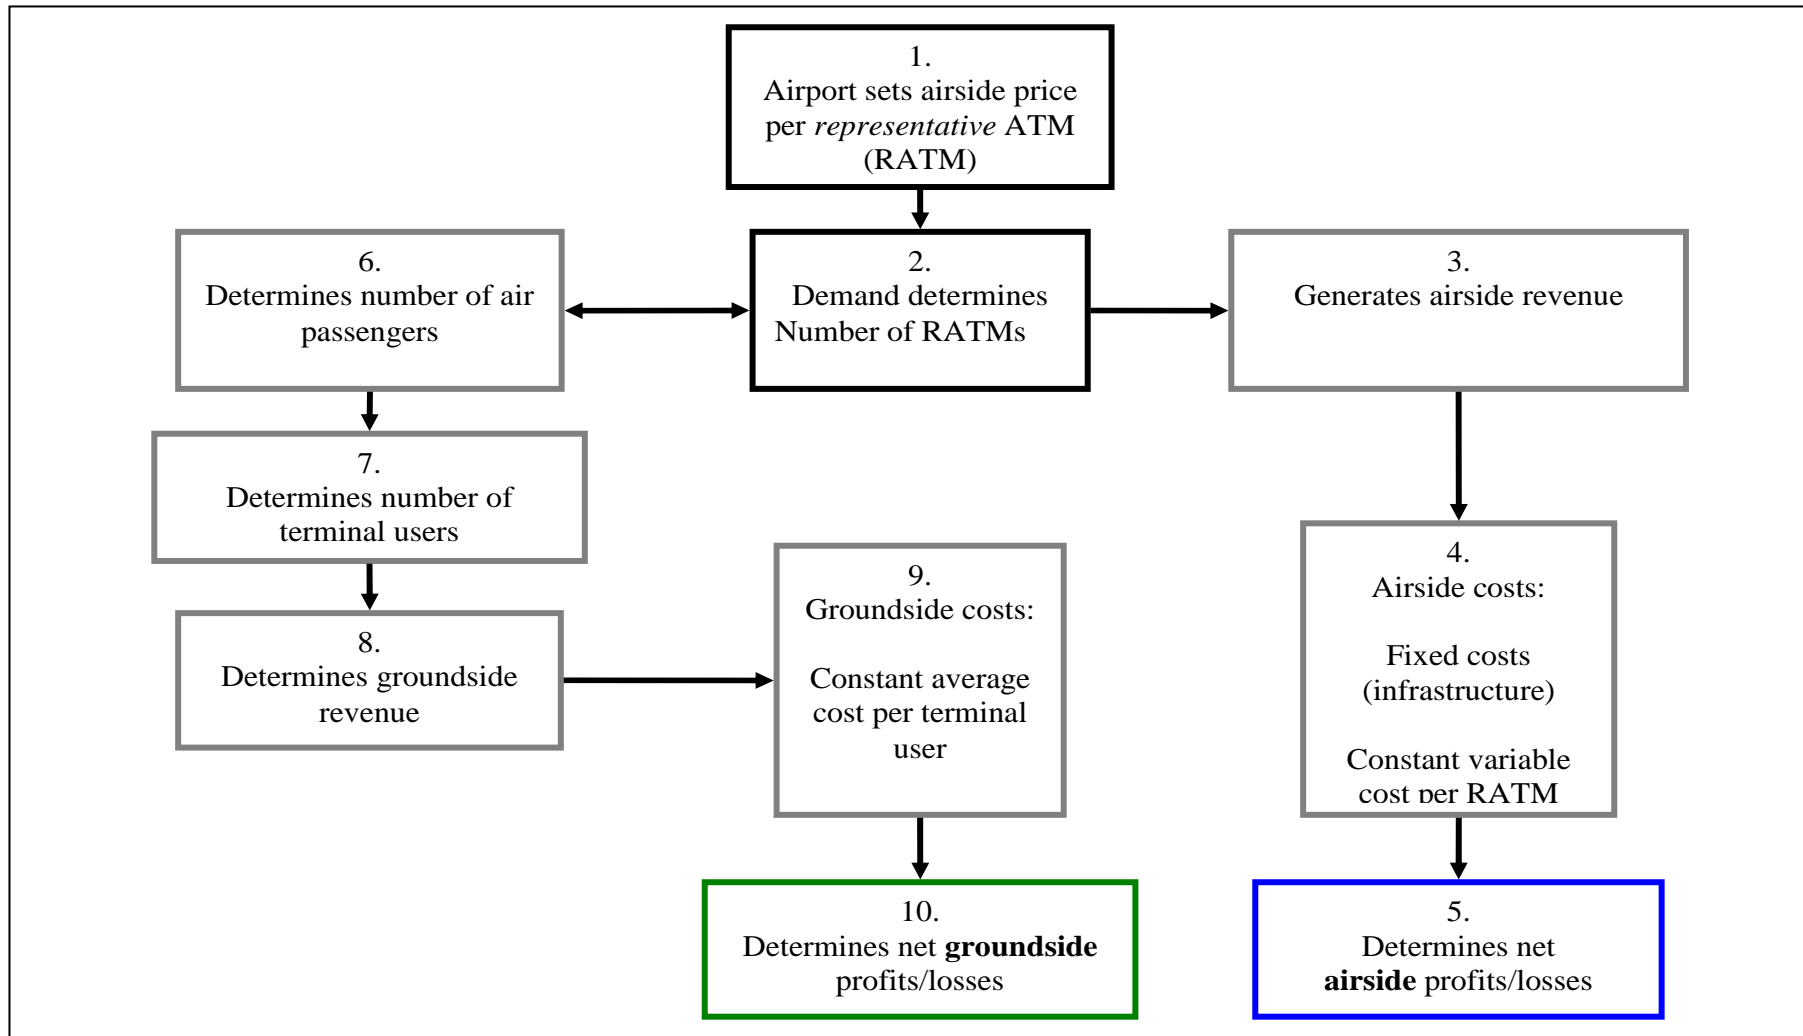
1.
Airport sets airside price per *representative* ATM (RATM)

6.
Determines number of air passengers

2.
Demand determines Number of RATMs

3.
Generates airside revenue

7.
Determines number of terminal users

8.
Determines groundside revenue

9.
Groundside costs:

Constant average cost per terminal user

4.
Airside costs:

Fixed costs (infrastructure)

Constant variable cost per RATM

10.
Determines net **groundside** profits/losses

5.
Determines net **airside** profits/losses